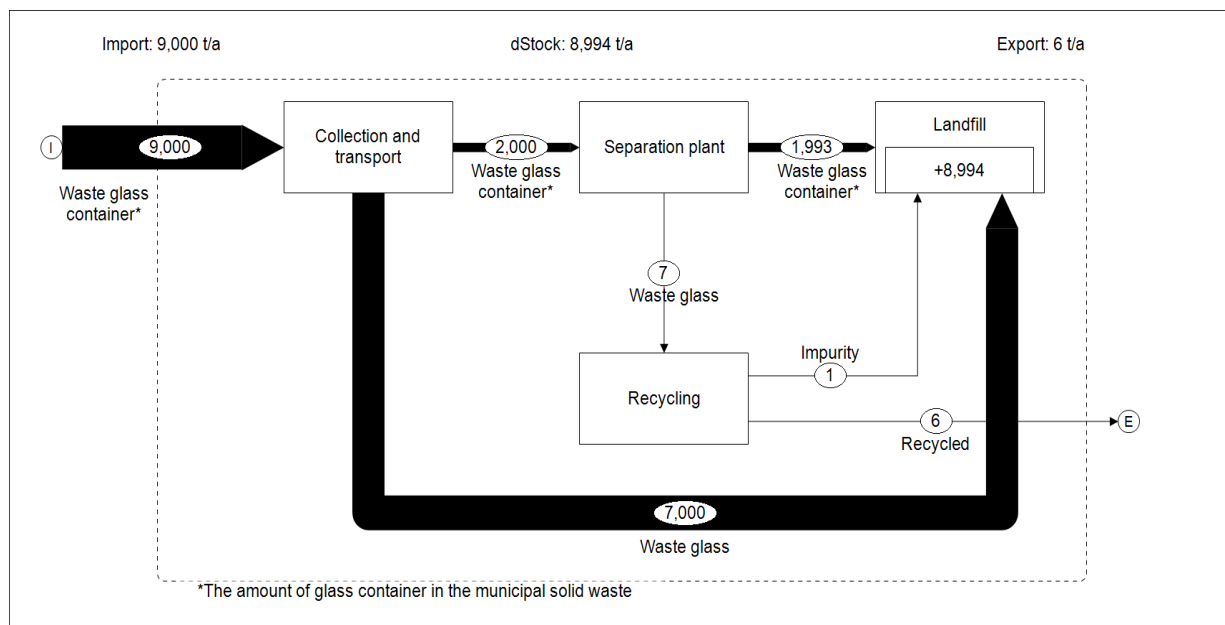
Import: 9,000 t/a

dStock: 8,994 t/a

Export: 6 t/a

I

9,000

Waste glass container*

Collection and transport

2,000

Waste glass container*

Separation plant

1,993

Waste glass container*

Landfill

+8,994

7

Waste glass

Recycling

Impurity

1

6

Recycled

E

7,000

Waste glass

*The amount of glass container in the municipal solid waste